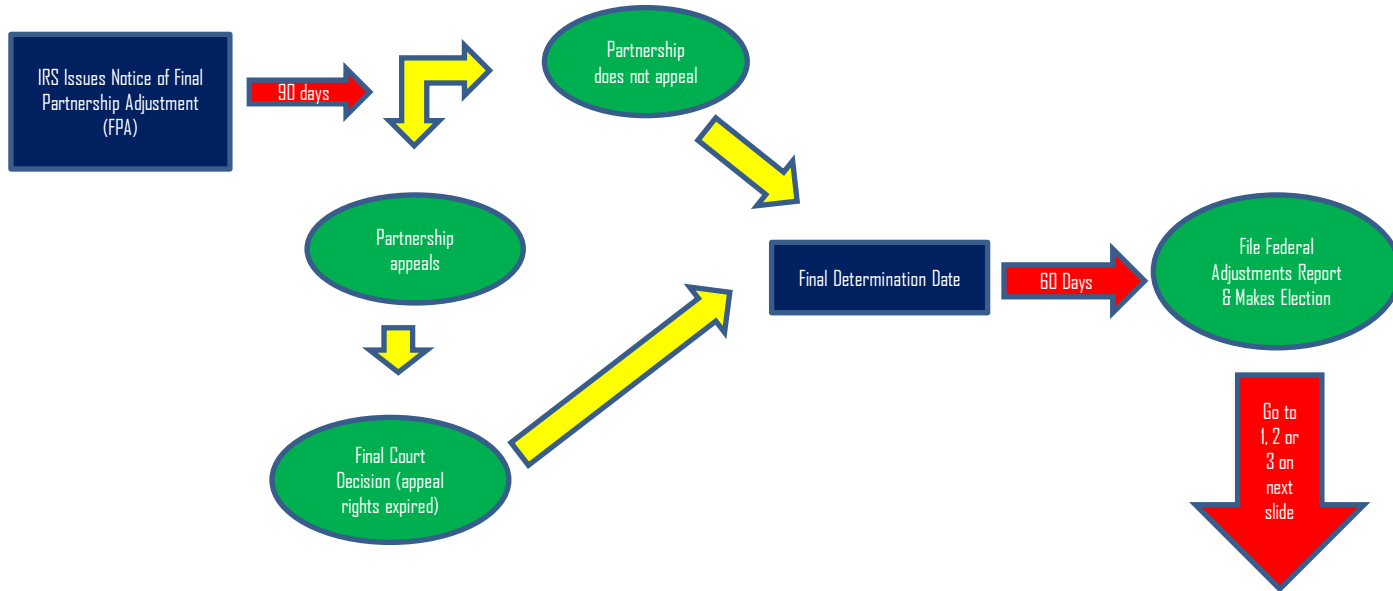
IRS Issues Notice of Final Partnership Adjustment (FPA)

90 days

Partnership does not appeal

Partnership appeals

Final Court Decision (appeal rights expired)

Final Determination Date

60 Days

File Federal Adjustments Report & Makes Election

Go to 1, 2 or 3 on next slide